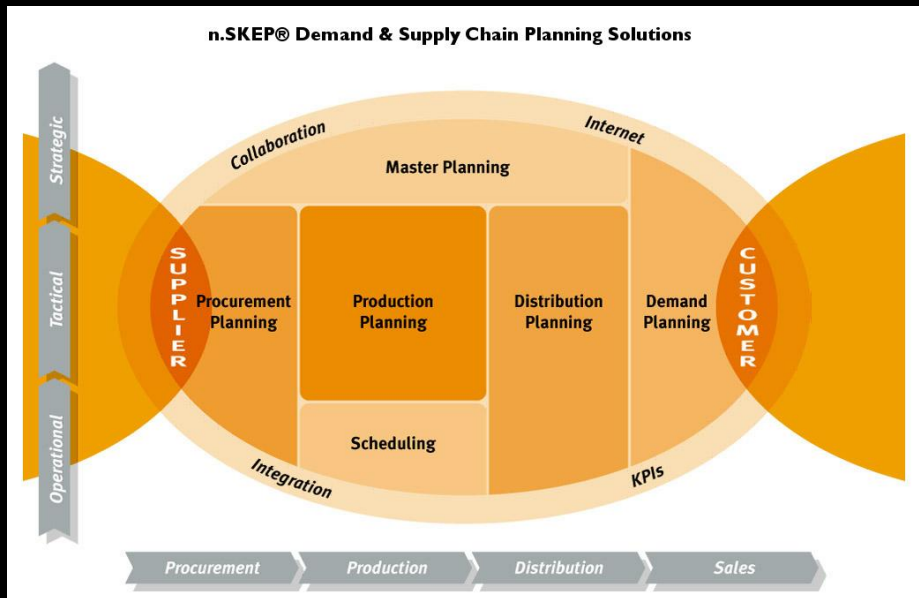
n.SKEP® Demand & Supply Chain Planning Solutions

Strategic

Tactical

Operational

Collaboration

Internet

Master Planning

SUPPLIER

Procurement Planning

Production Planning

Distribution Planning

Demand Planning

CUSTOMER

Scheduling

Integration

KPIs

Procurement

Production

Distribution

Sales